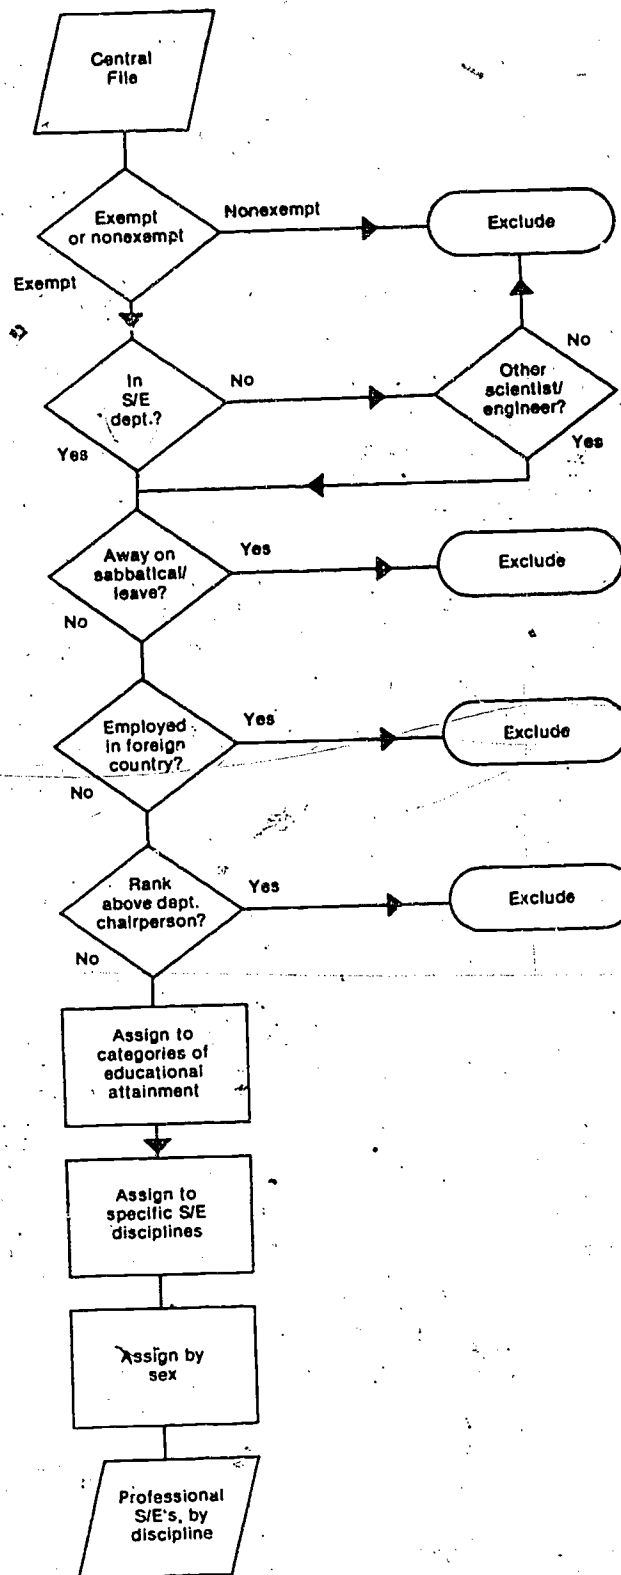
Central File

Exempt or nonexempt

Nonexempt

Exclude

Exempt

In S/E dept.?

No

Other scientist/ engineer?

No

Yes

Yes

Away on sabbatical/ leave?

Yes

Exclude

No

Employed in foreign country?

Yes

Exclude

No

Rank above dept. chairperson?

Yes

Exclude

No

Assign to categories of educational attainment

Assign to specific S/E disciplines

Assign by sex

Professional S/E's, by discipline